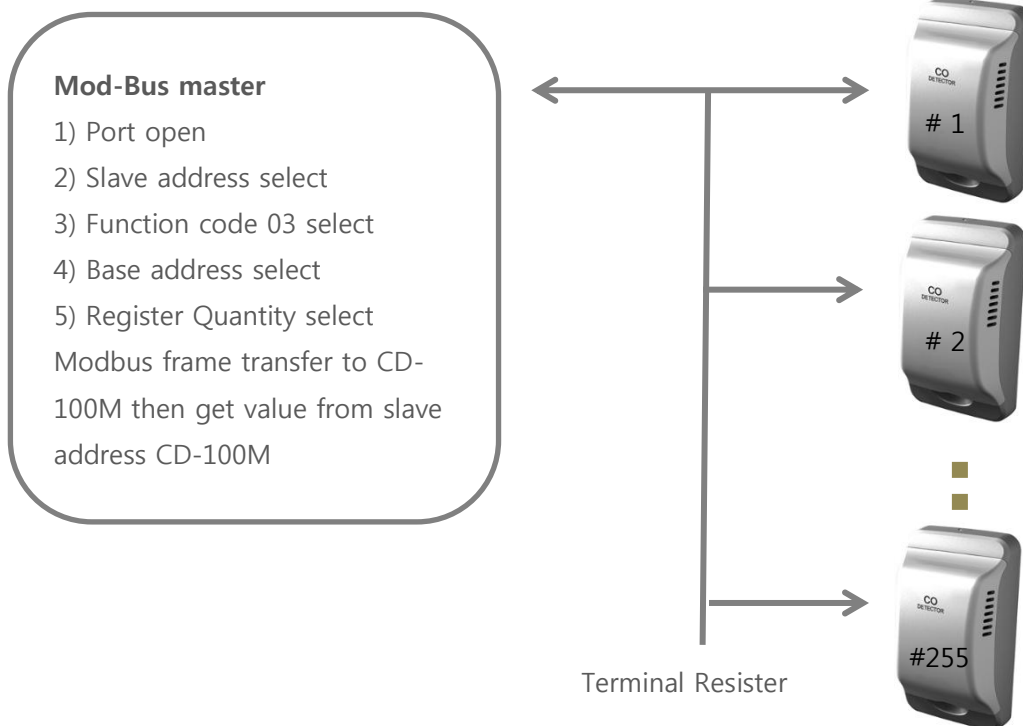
**Mod-Bus master**
1) Port open
2) Slave address select
3) Function code 03 select
4) Base address select
5) Register Quantity select
Modbus frame transfer to CD-100M then get value from slave address CD-100M

CO
DETECTOR
# 1

CO
DETECTOR
# 2

CO
DETECTOR
#255

Terminal Resister